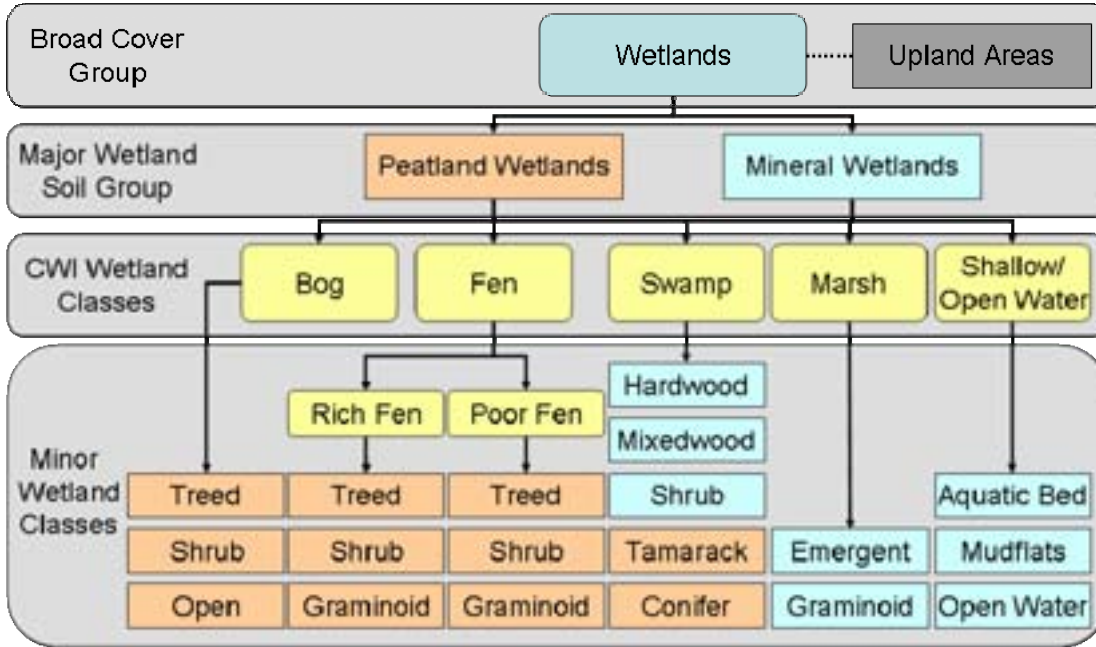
Broad Cover Group

Wetlands

Upland Areas

Major Wetland Soil Group

Peatland Wetlands

Mineral Wetlands

CWI Wetland Classes

Bog

Fen

Swamp

Marsh

Shallow/ Open Water

Minor Wetland Classes

Rich Fen

Poor Fen

Hardwood

Mixedwood

Treed

Treed

Treed

Shrub

Aquatic Bed

Shrub

Shrub

Shrub

Tamarack

Emergent

Mudflats

Open

Graminoid

Graminoid

Conifer

Graminoid

Open Water